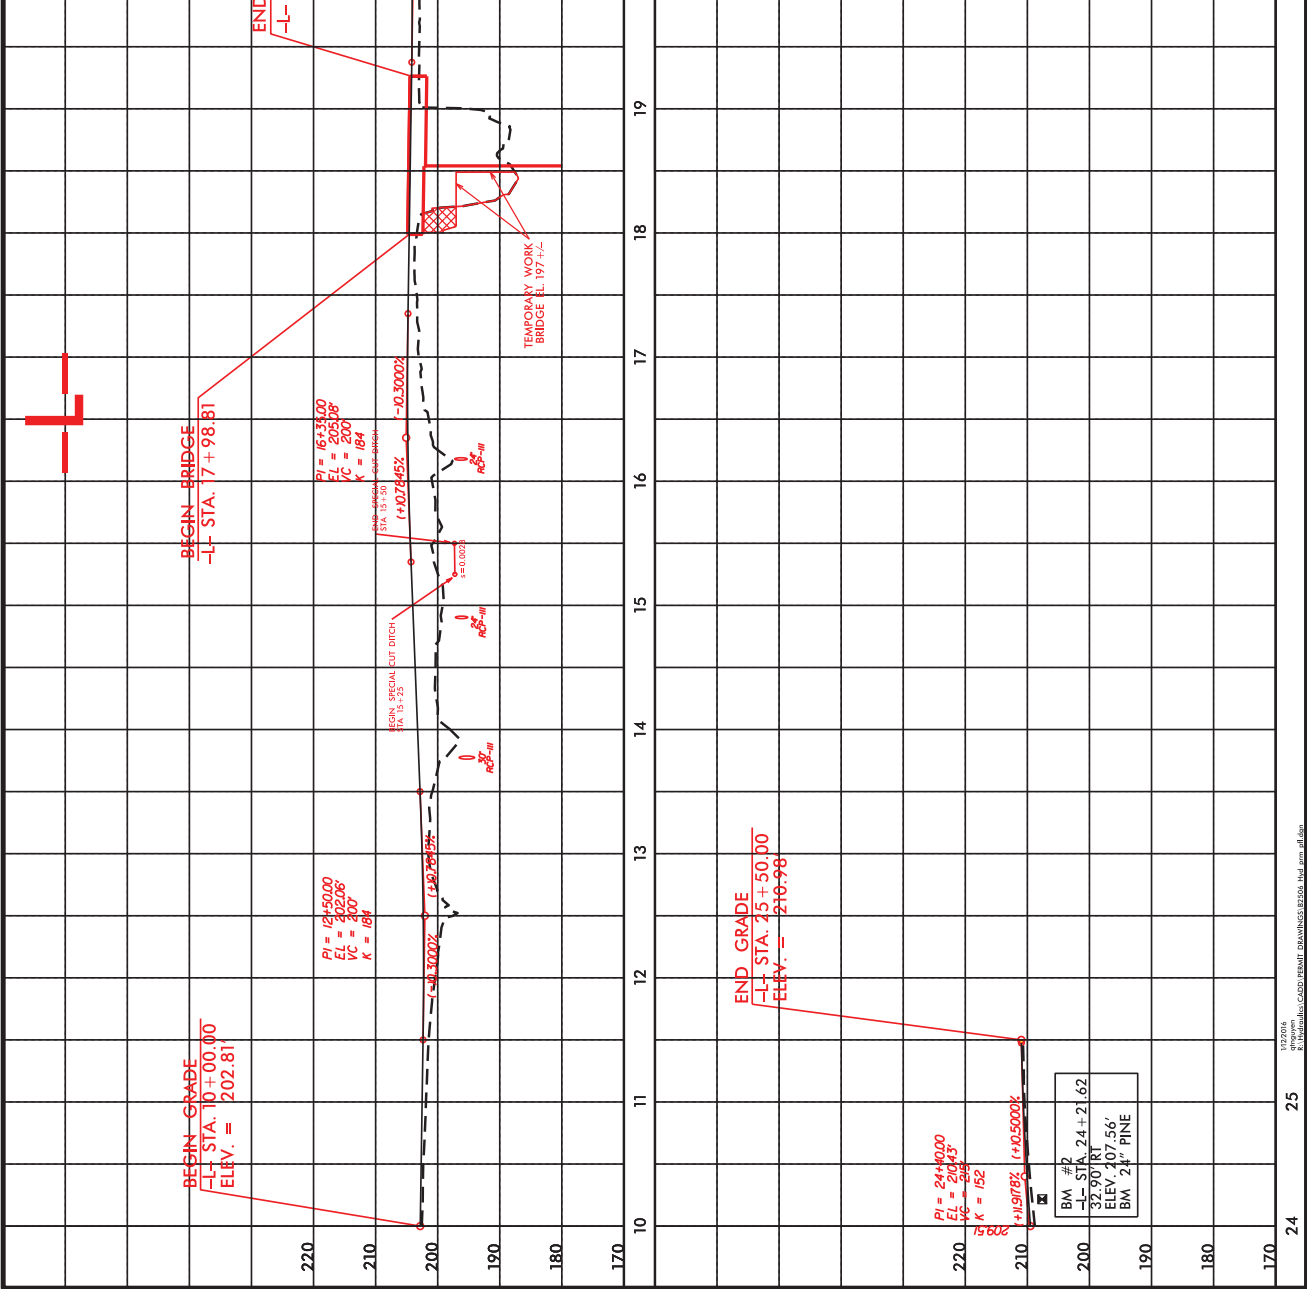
END
-L-

BEGIN GRADE
-L- STA. 10+00.00
ELEV. = 202.81'

PI = 12+50.00
EL = 202.06'
VC = 200'
K = 184

(-)0.3000%
(+)0.7645%

BEGIN SPECIAL CUT DITCH
STA 15+25

30" RCP-III

24" RCP-III

s = 0.0023

END SPECIAL CUT DITCH
STA 15+50

PI = 16+35.00
EL = 205.08'
VC = 200'
K = 184

(+)0.7645%
(-)0.3000%

24" RCP-III

BEGIN BRIDGE
-L- STA. 17+98.81

TEMPORARY WORK
BRIDGE EL. 197+/-

END GRADE
-L- STA. 25+50.00
ELEV. = 210.98'

PI = 24+40.00
EL = 210.43'
VC = 200'
K = 152

(+)1.9178%
(+)0.5000%

BM #2
-L- STA. 24+21.62
32.90' RT
ELEV. 207.56'
BM 24" PINE

220
210
200
190
180
170

220
210
200
190
180
170

10
11
12
13
14
15
16
17
18
19

24
25

1/12/2016
qlnguyen
R:\Hydraulics\CADD\PERMIT DRAWINGS\B2506_Hyd_prm_pfl.dgn